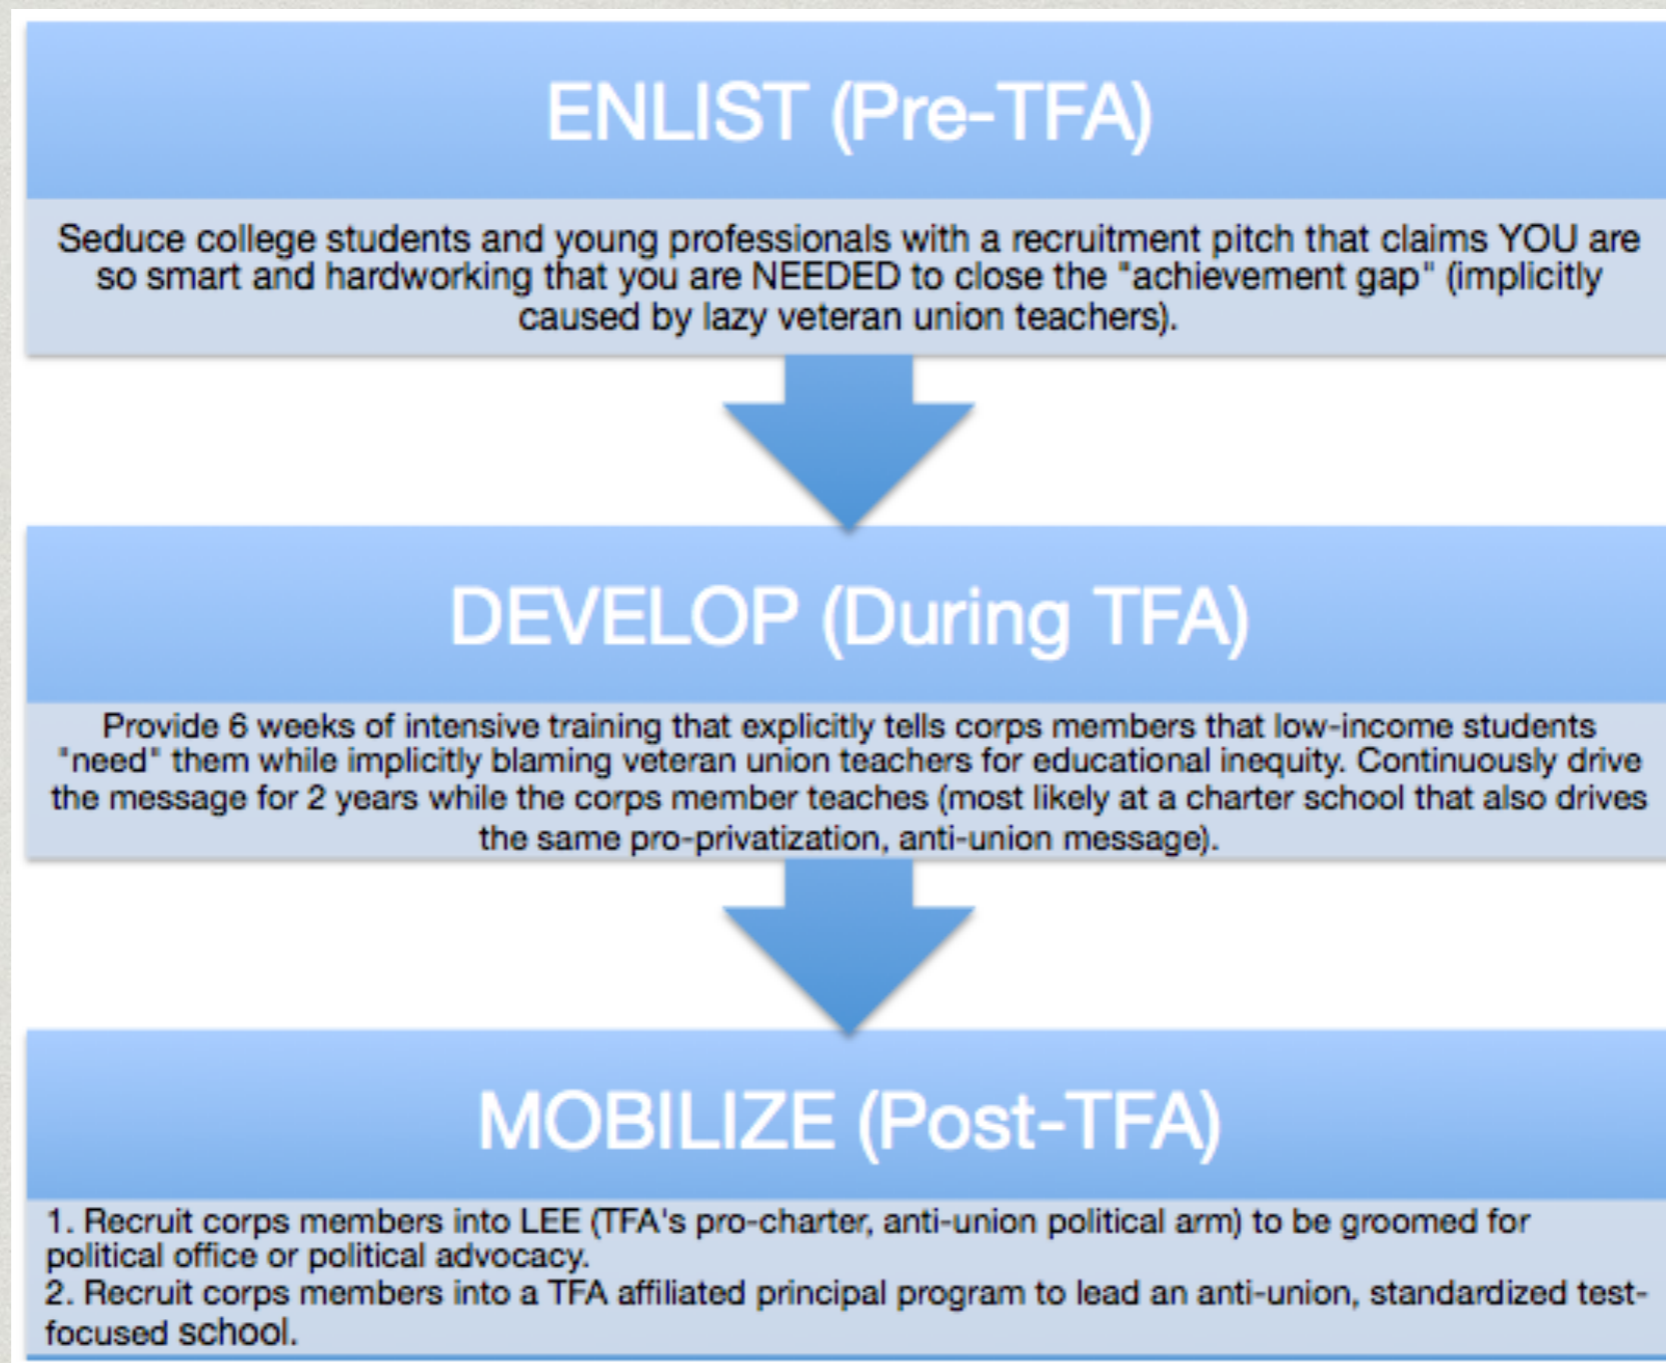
ENLIST (Pre-TFA)

Seduce college students and young professionals with a recruitment pitch that claims YOU are so smart and hardworking that you are NEEDED to close the "achievement gap" (implicitly caused by lazy veteran union teachers).

DEVELOP (During TFA)

Provide 6 weeks of intensive training that explicitly tells corps members that low-income students "need" them while implicitly blaming veteran union teachers for educational inequity. Continuously drive the message for 2 years while the corps member teaches (most likely at a charter school that also drives the same pro-privatization, anti-union message).

MOBILIZE (Post-TFA)

1. Recruit corps members into LEE (TFA's pro-charter, anti-union political arm) to be groomed for political office or political advocacy.
2. Recruit corps members into a TFA affiliated principal program to lead an anti-union, standardized test-focused school.